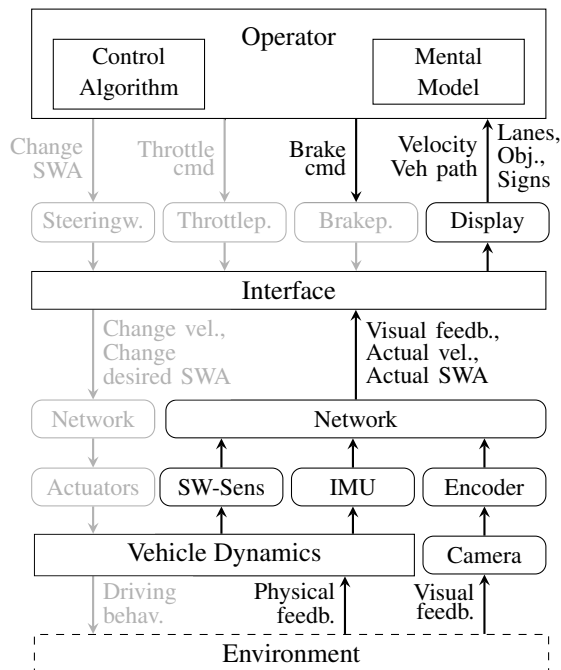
Operator

Control Algorithm

Mental Model

Change SWA

Throttle cmd

Brake cmd

Velocity Veh path

Lanes, Obj., Signs

Steeringw.

Throttlep.

Brakep.

Display

Interface

Change vel., Change desired SWA

Visual feedb., Actual vel., Actual SWA

Network

Network

Actuators

SW-Sens

IMU

Encoder

Vehicle Dynamics

Camera

Driving behav.

Physical feedb.

Visual feedb.

Environment